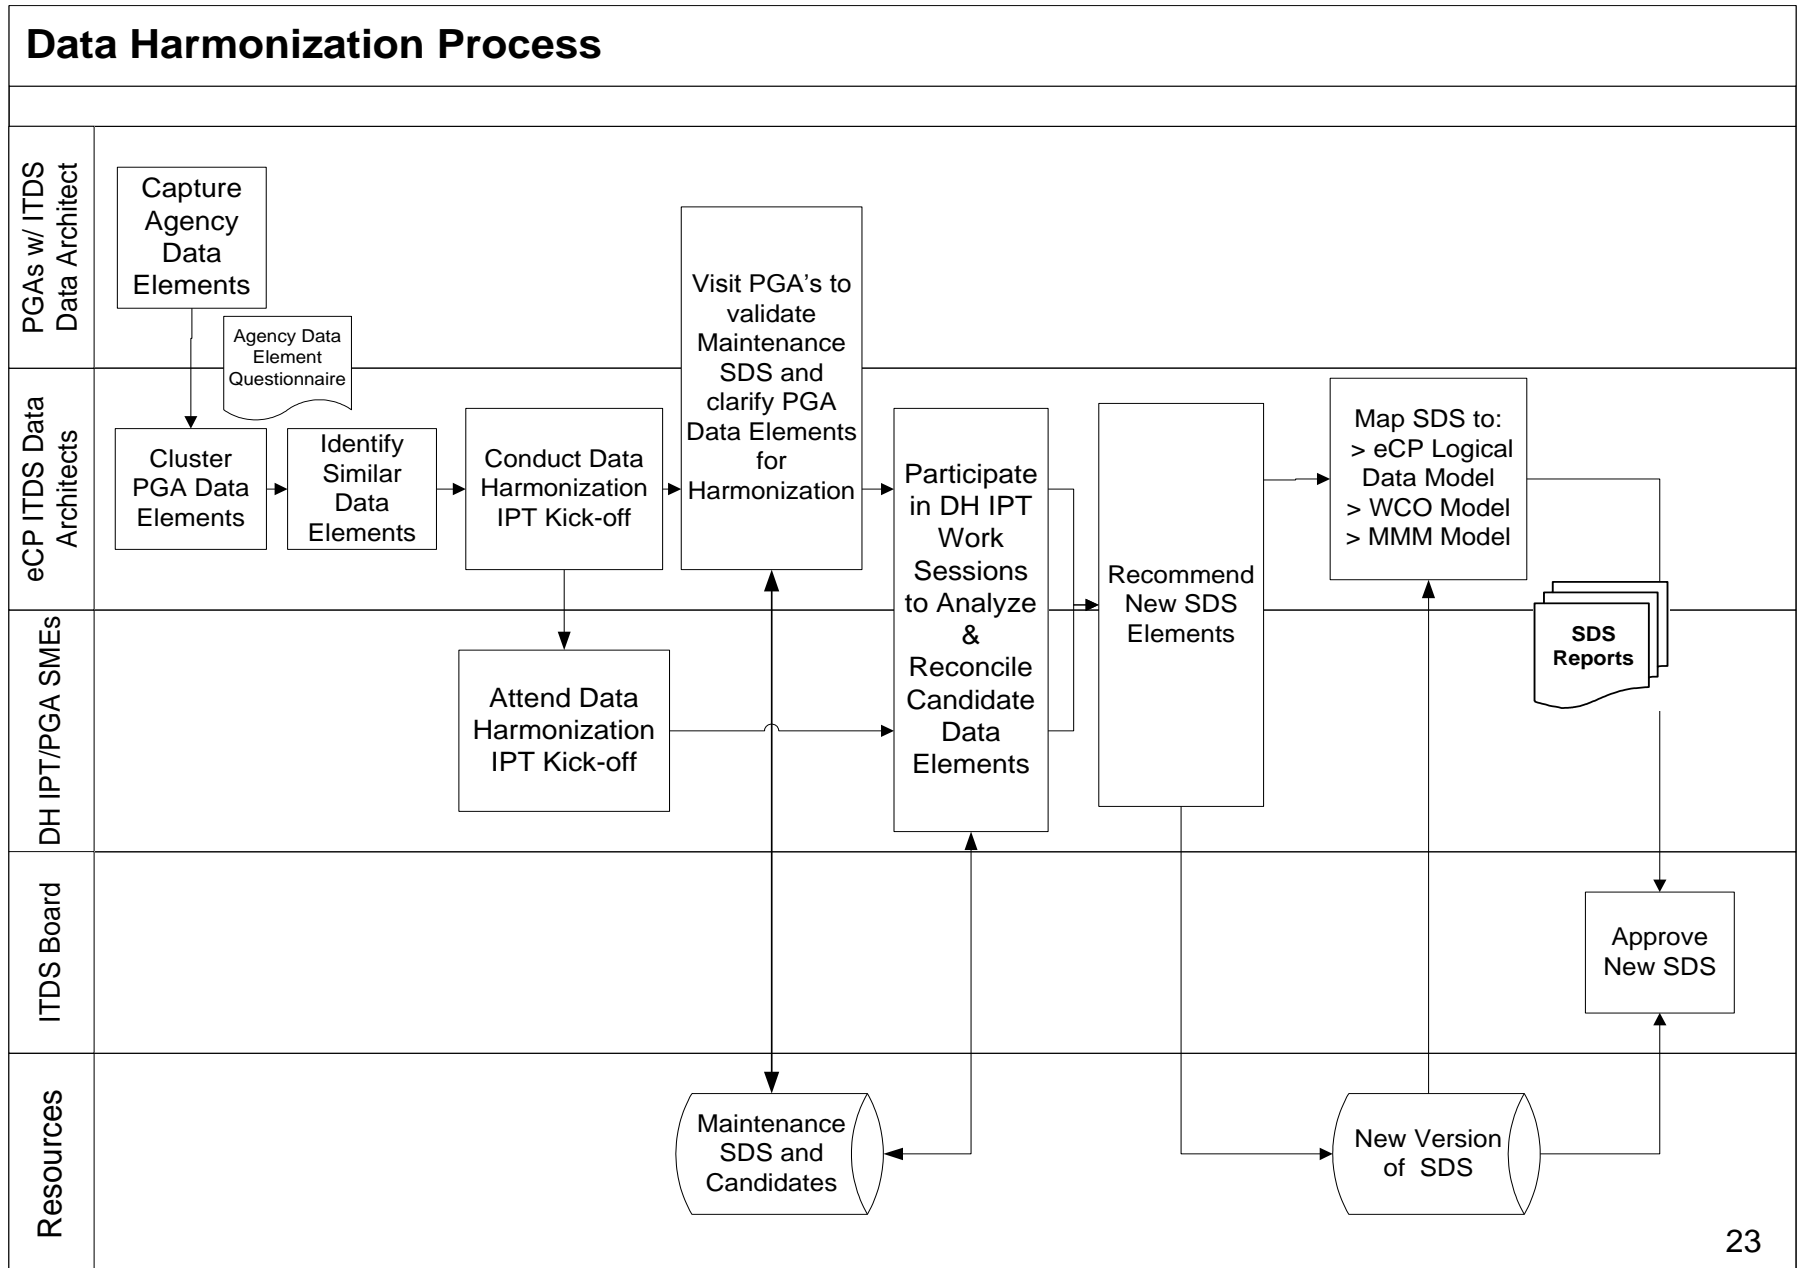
Data Harmonization Process

PGAs w/ ITDS Data Architect

Capture Agency Data Elements

Agency Data Element Questionnaire

Visit PGA's to validate Maintenance SDS and clarify PGA Data Elements for Harmonization

eCP ITDS Data Architects

Cluster PGA Data Elements

Identify Similar Data Elements

Conduct Data Harmonization IPT Kick-off

Participate in DH IPT Work Sessions to Analyze & Reconcile Candidate Data Elements

Recommend New SDS Elements

Map SDS to:
> eCP Logical Data Model
> WCO Model
> MMM Model

SDS Reports

DH IPT/PGA SMEs

Attend Data Harmonization IPT Kick-off

ITDS Board

Approve New SDS

Resources

Maintenance SDS and Candidates

New Version of SDS

23